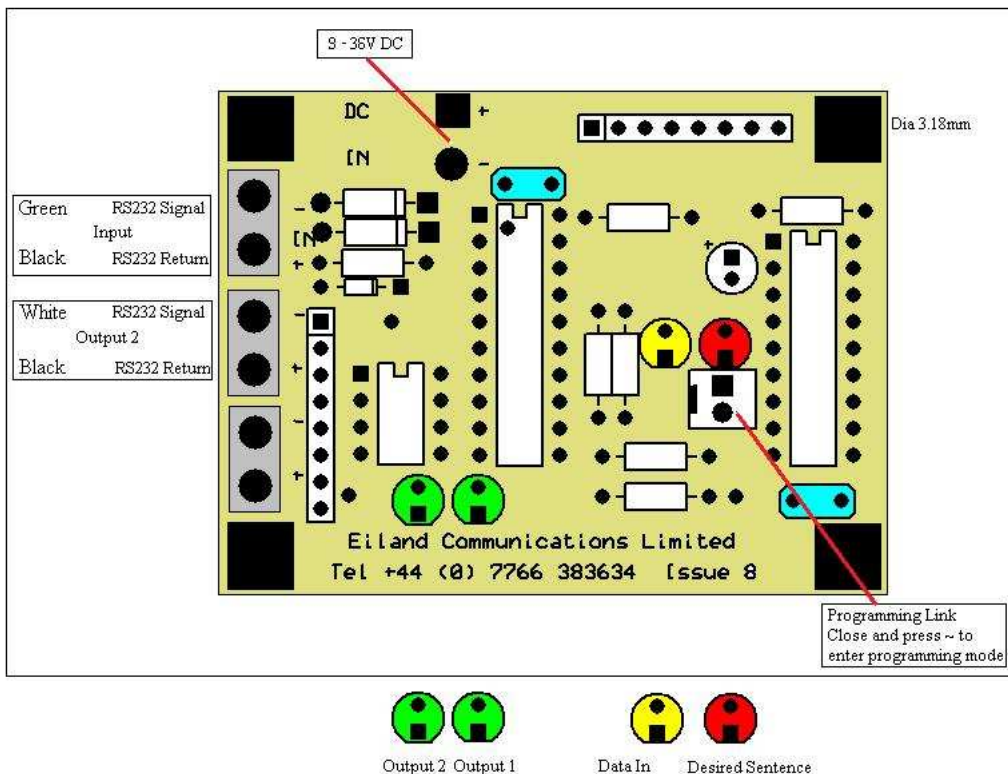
8 - 36V DC

DC
[N
+
-

Dia 3.18mm

Green RS232 Signal
Input
Black RS232 Return

White RS232 Signal
Output 2
Black RS232 Return

-
[N
+

-
+
-
+

+

Eiland Communications Limited
Tel +44 (0) 7766 383634 [ssue 8

Programming Link
Close and press ~ to enter programming mode

Output 2 Output 1 Data In Desired Sentence